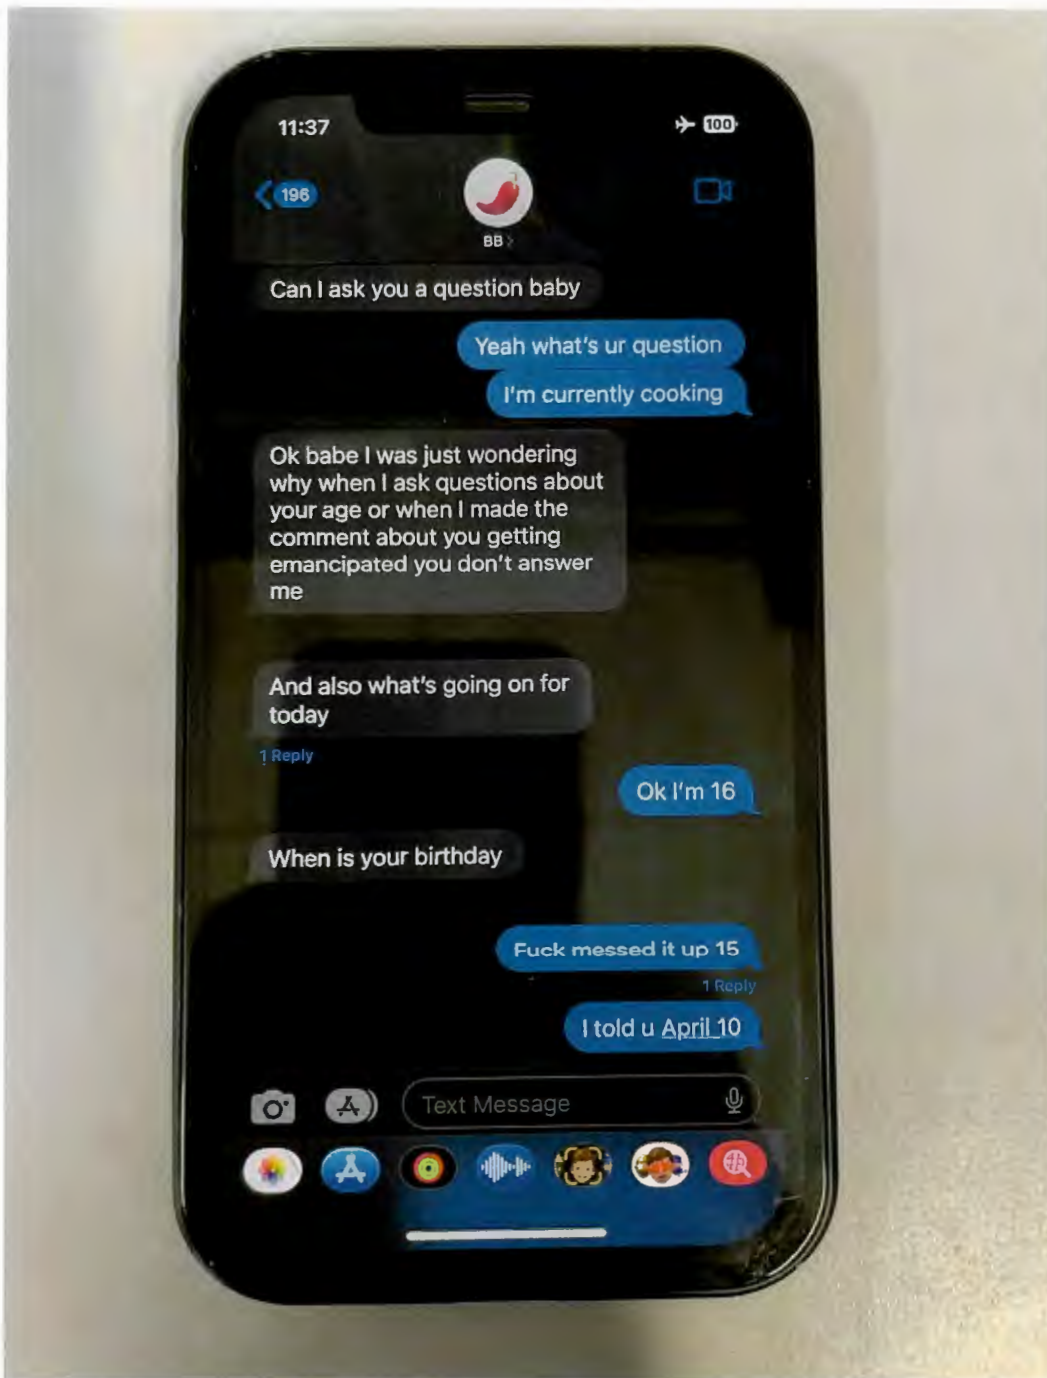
11:37
100

196

BB >

Can I ask you a question baby

Yeah what's ur question

I'm currently cooking

Ok babe I was just wondering why when I ask questions about your age or when I made the comment about you getting emancipated you don't answer me

And also what's going on for today

1 Reply

Ok I'm 16

When is your birthday

Fuck messed it up 15

1 Reply

I told u April 10

Text Message